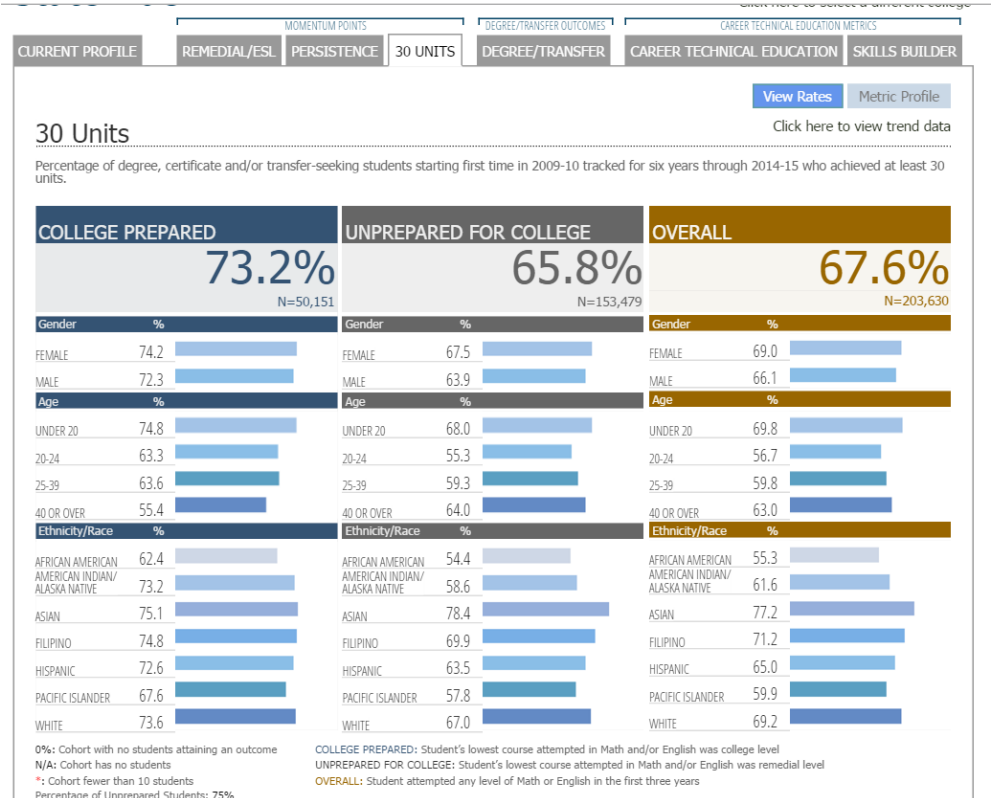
MOMENTUM POINTS
DEGREE/TRANSFER OUTCOMES
CAREER TECHNICAL EDUCATION METRICS

CURRENT PROFILE
REMEDIAL/ESL
PERSISTENCE
30 UNITS
DEGREE/TRANSFER
CAREER TECHNICAL EDUCATION
SKILLS BUILDER

View Rates
Metric Profile

30 Units

Click here to view trend data

Percentage of degree, certificate and/or transfer-seeking students starting first time in 2009-10 tracked for six years through 2014-15 who achieved at least 30 units.

COLLEGE PREPARED
73.2%
N=50,151

| Gender | % |
|---|---|
| FEMALE | 74.2 |
| MALE | 72.3 |

| Age | % |
|---|---|
| UNDER 20 | 74.8 |
| 20-24 | 63.3 |
| 25-39 | 63.6 |
| 40 OR OVER | 55.4 |

| Ethnicity/Race | % |
|---|---|
| AFRICAN AMERICAN | 62.4 |
| AMERICAN INDIAN/ ALASKA NATIVE | 73.2 |
| ASIAN | 75.1 |
| FILIPINO | 74.8 |
| HISPANIC | 72.6 |
| PACIFIC ISLANDER | 67.6 |
| WHITE | 73.6 |

UNPREPARED FOR COLLEGE
65.8%
N=153,479

| Gender | % |
|---|---|
| FEMALE | 67.5 |
| MALE | 63.9 |

| Age | % |
|---|---|
| UNDER 20 | 68.0 |
| 20-24 | 55.3 |
| 25-39 | 59.3 |
| 40 OR OVER | 64.0 |

| Ethnicity/Race | % |
|---|---|
| AFRICAN AMERICAN | 54.4 |
| AMERICAN INDIAN/ ALASKA NATIVE | 58.6 |
| ASIAN | 78.4 |
| FILIPINO | 69.9 |
| HISPANIC | 63.5 |
| PACIFIC ISLANDER | 57.8 |
| WHITE | 67.0 |

OVERALL
67.6%
N=203,630

| Gender | % |
|---|---|
| FEMALE | 69.0 |
| MALE | 66.1 |

| Age | % |
|---|---|
| UNDER 20 | 69.8 |
| 20-24 | 56.7 |
| 25-39 | 59.8 |
| 40 OR OVER | 63.0 |

| Ethnicity/Race | % |
|---|---|
| AFRICAN AMERICAN | 55.3 |
| AMERICAN INDIAN/ ALASKA NATIVE | 61.6 |
| ASIAN | 77.2 |
| FILIPINO | 71.2 |
| HISPANIC | 65.0 |
| PACIFIC ISLANDER | 59.9 |
| WHITE | 69.2 |

0%: Cohort with no students attaining an outcome
N/A: Cohort has no students
*: Cohort fewer than 10 students
Percentage of Unprepared Students: 75%

COLLEGE PREPARED: Student's lowest course attempted in Math and/or English was college level
UNPREPARED FOR COLLEGE: Student's lowest course attempted in Math and/or English was remedial level
OVERALL: Student attempted any level of Math or English in the first three years